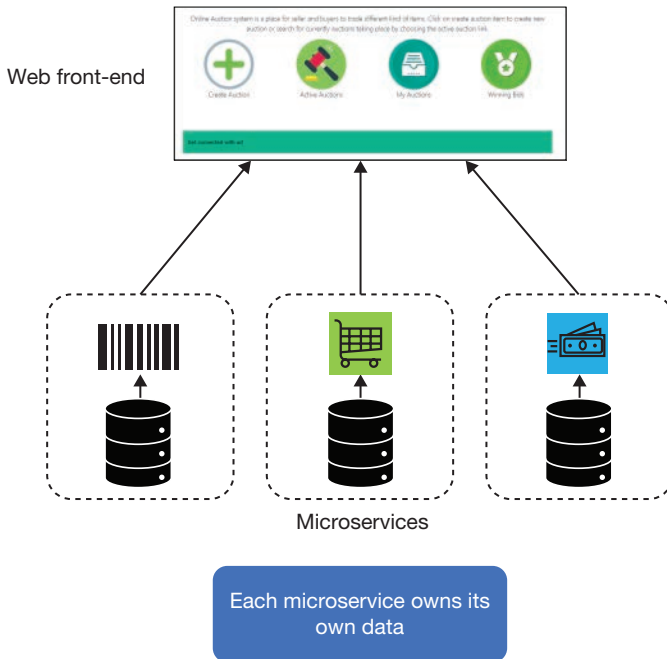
Web front-end

Online Auction system is a place for seller and buyers to trade different kind of items. Click on create auction item to create new auction or search for currently auctions taking place by choosing the active auction link.

Create Auction

Active Auctions

My Auctions

Winning Bids

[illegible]

Microservices

Each microservice owns its own data